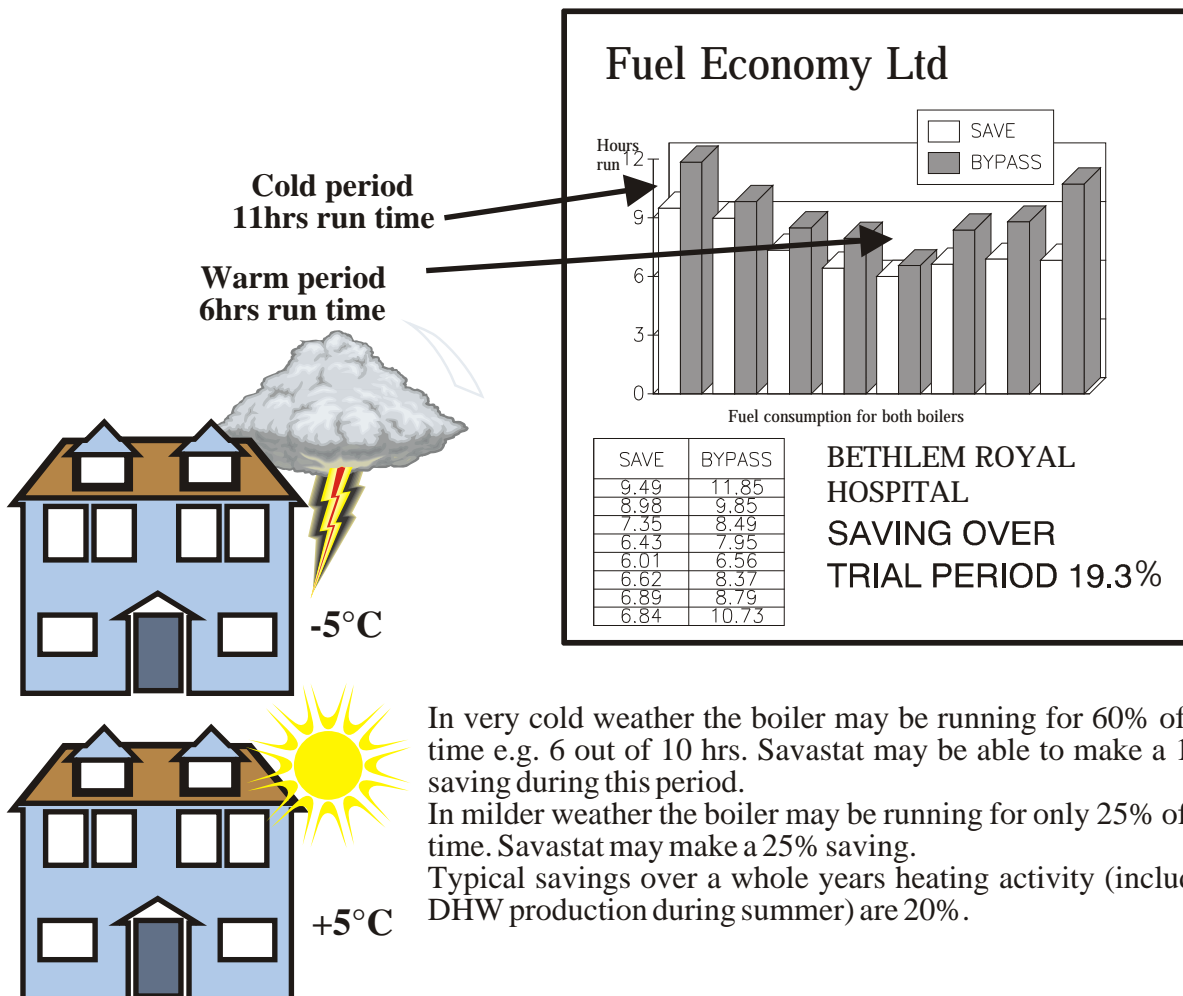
Fuel Economy Ltd

SAVE
BYPASS

Hours run
12
9
6
3
0

Fuel consumption for both boilers

Cold period
11hrs run time

Warm period
6hrs run time

| SAVE | BYPASS |
|---|---|
| 9.49 | 11.85 |
| 8.98 | 9.85 |
| 7.35 | 8.49 |
| 6.43 | 7.95 |
| 6.01 | 6.56 |
| 6.62 | 8.37 |
| 6.89 | 8.79 |
| 6.84 | 10.73 |

BETHLEM ROYAL HOSPITAL
SAVING OVER TRIAL PERIOD 19.3%

-5°C

+5°C

In very cold weather the boiler may be running for 60% of time e.g. 6 out of 10 hrs. Savastat may be able to make a 1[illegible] saving during this period.
In milder weather the boiler may be running for only 25% of time. Savastat may make a 25% saving.
Typical savings over a whole years heating activity (incl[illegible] DHW production during summer) are 20%.